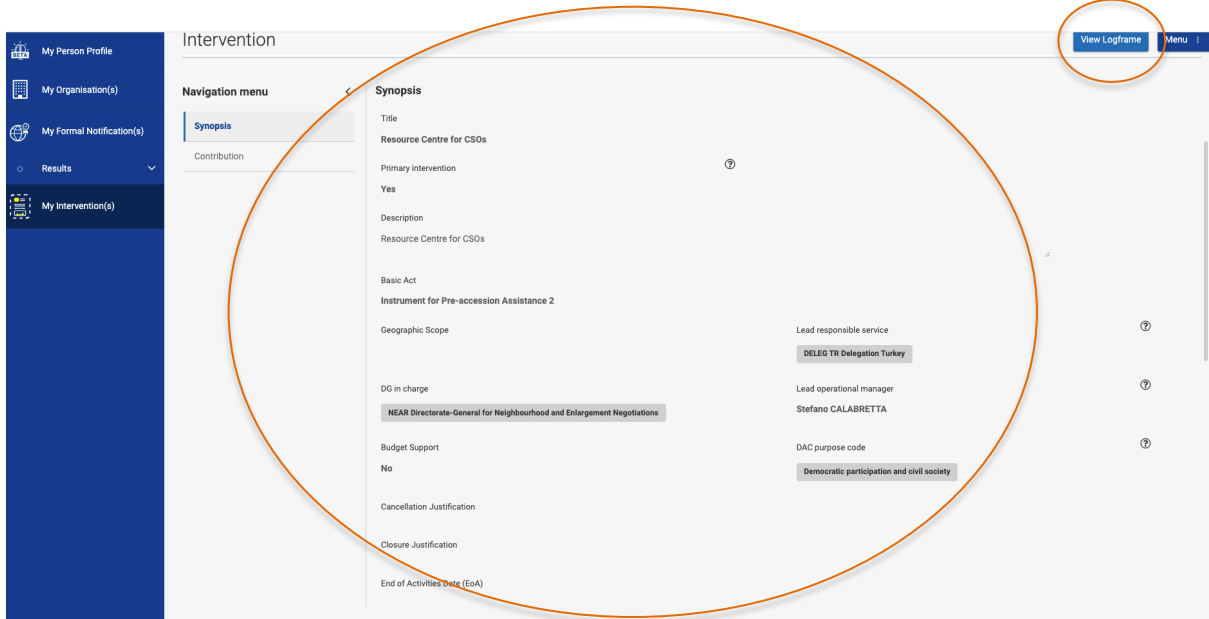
BETA

My Person Profile

My Organisation(s)

My Formal Notification(s)

Results

My Intervention(s)

Intervention

View Logframe

Menu ⋮

Navigation menu

Synopsis

Contribution

Synopsis

Title

Resource Centre for CSOs

Primary intervention

Yes

Description

Resource Centre for CSOs

Basic Act

Instrument for Pre-accession Assistance 2

Geographic Scope

Lead responsible service

DELEG TR Delegation Turkey

DG in charge

NEAR Directorate-General for Neighbourhood and Enlargement Negotiations

Lead operational manager

Stefano CALABRETTA

Budget Support

No

DAC purpose code

Democratic participation and civil society

Cancellation Justification

Closure Justification

End of Activities Date (EoA)